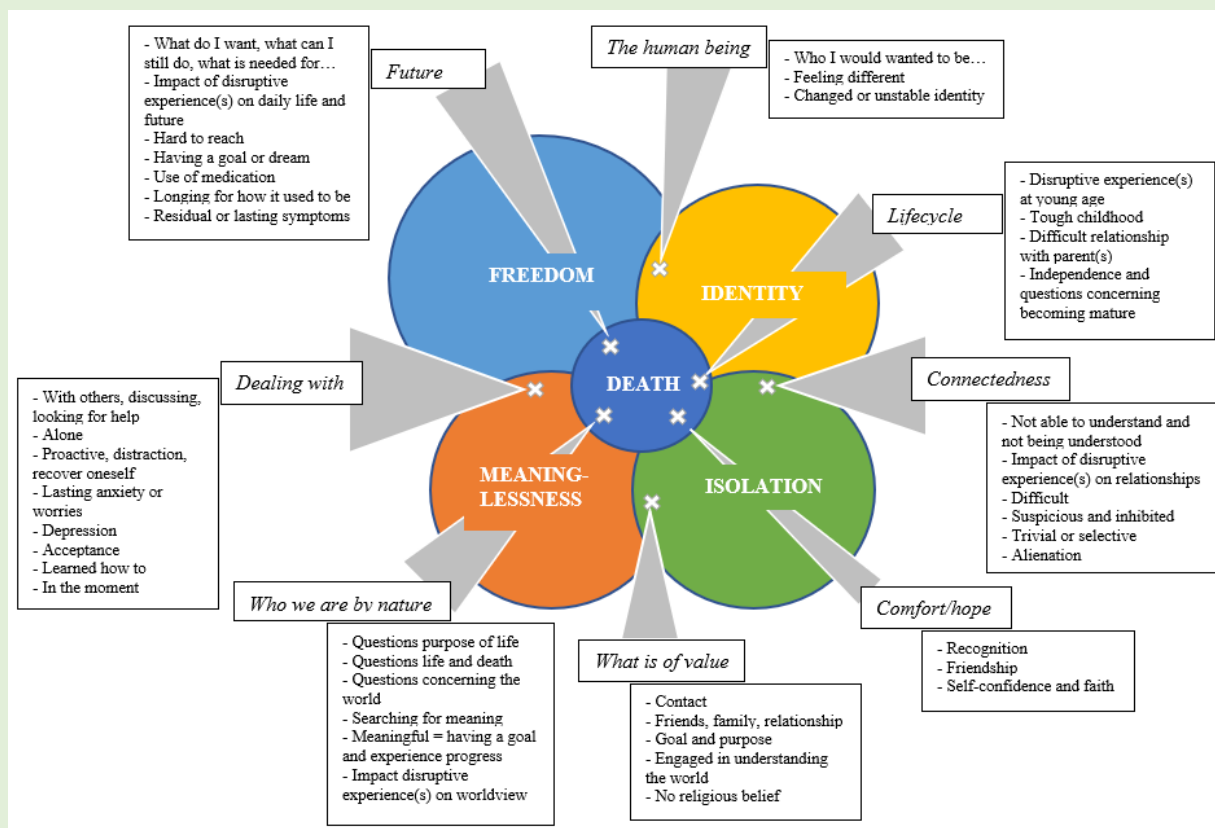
- What do I want, what can I still do, what is needed for…
- Impact of disruptive experience(s) on daily life and future
- Hard to reach
- Having a goal or dream
- Use of medication
- Longing for how it used to be
- Residual or lasting symptoms

Future

The human being

- Who I would wanted to be…
- Feeling different
- Changed or unstable identity

- Disruptive experience(s) at young age
- Tough childhood
- Difficult relationship with parent(s)
- Independence and questions concerning becoming mature

Lifecycle

FREEDOM

IDENTITY

DEATH

Dealing with

Connectedness

- With others, discussing, looking for help
- Alone
- Proactive, distraction, recover oneself
- Lasting anxiety or worries
- Depression
- Acceptance
- Learned how to
- In the moment

- Not able to understand and not being understood
- Impact of disruptive experience(s) on relationships
- Difficult
- Suspicious and inhibited
- Trivial or selective
- Alienation

MEANING-LESSNESS

ISOLATION

Who we are by nature

Comfort/hope

- Questions purpose of life
- Questions life and death
- Questions concerning the world
- Searching for meaning
- Meaningful = having a goal and experience progress
- Impact disruptive experience(s) on worldview

What is of value

- Recognition
- Friendship
- Self-confidence and faith

- Contact
- Friends, family, relationship
- Goal and purpose
- Engaged in understanding the world
- No religious belief